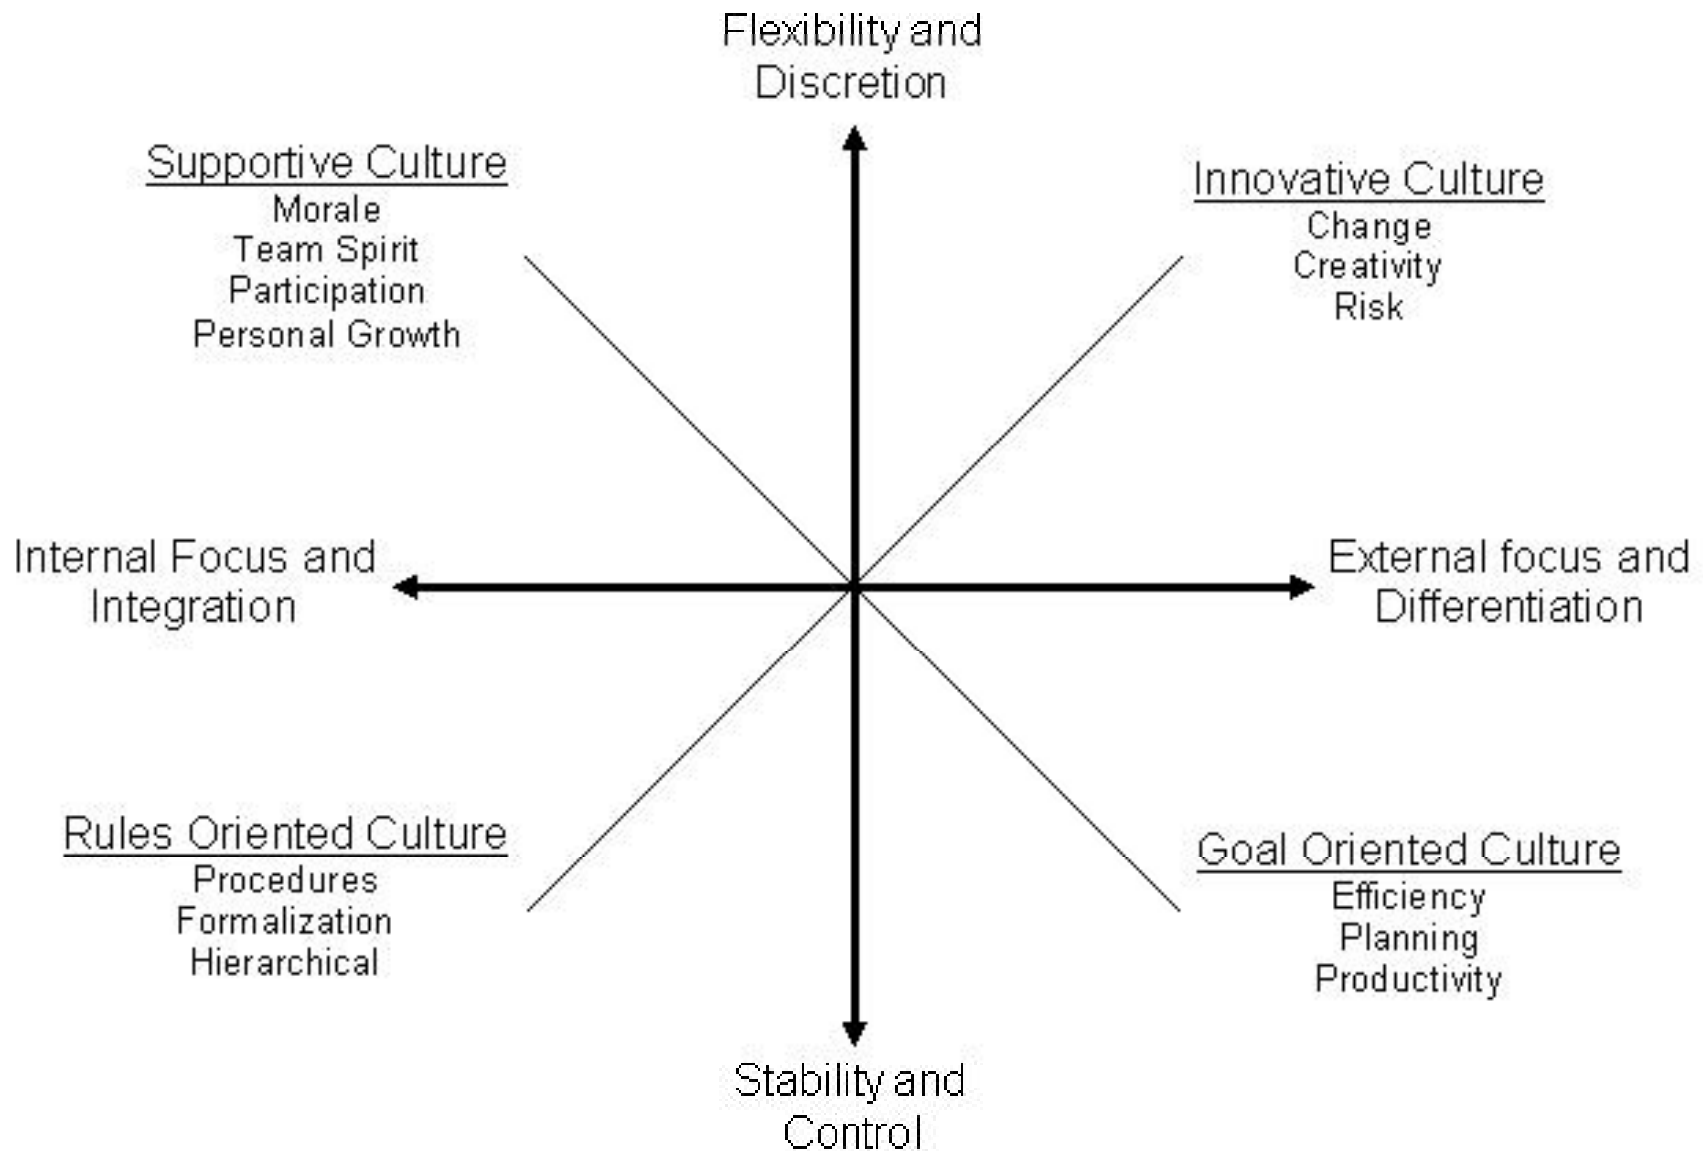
Flexibility and Discretion

Supportive Culture
Morale
Team Spirit
Participation
Personal Growth

Innovative Culture
Change
Creativity
Risk

Internal Focus and Integration

External focus and Differentiation

Rules Oriented Culture
Procedures
Formalization
Hierarchical

Goal Oriented Culture
Efficiency
Planning
Productivity

Stability and Control